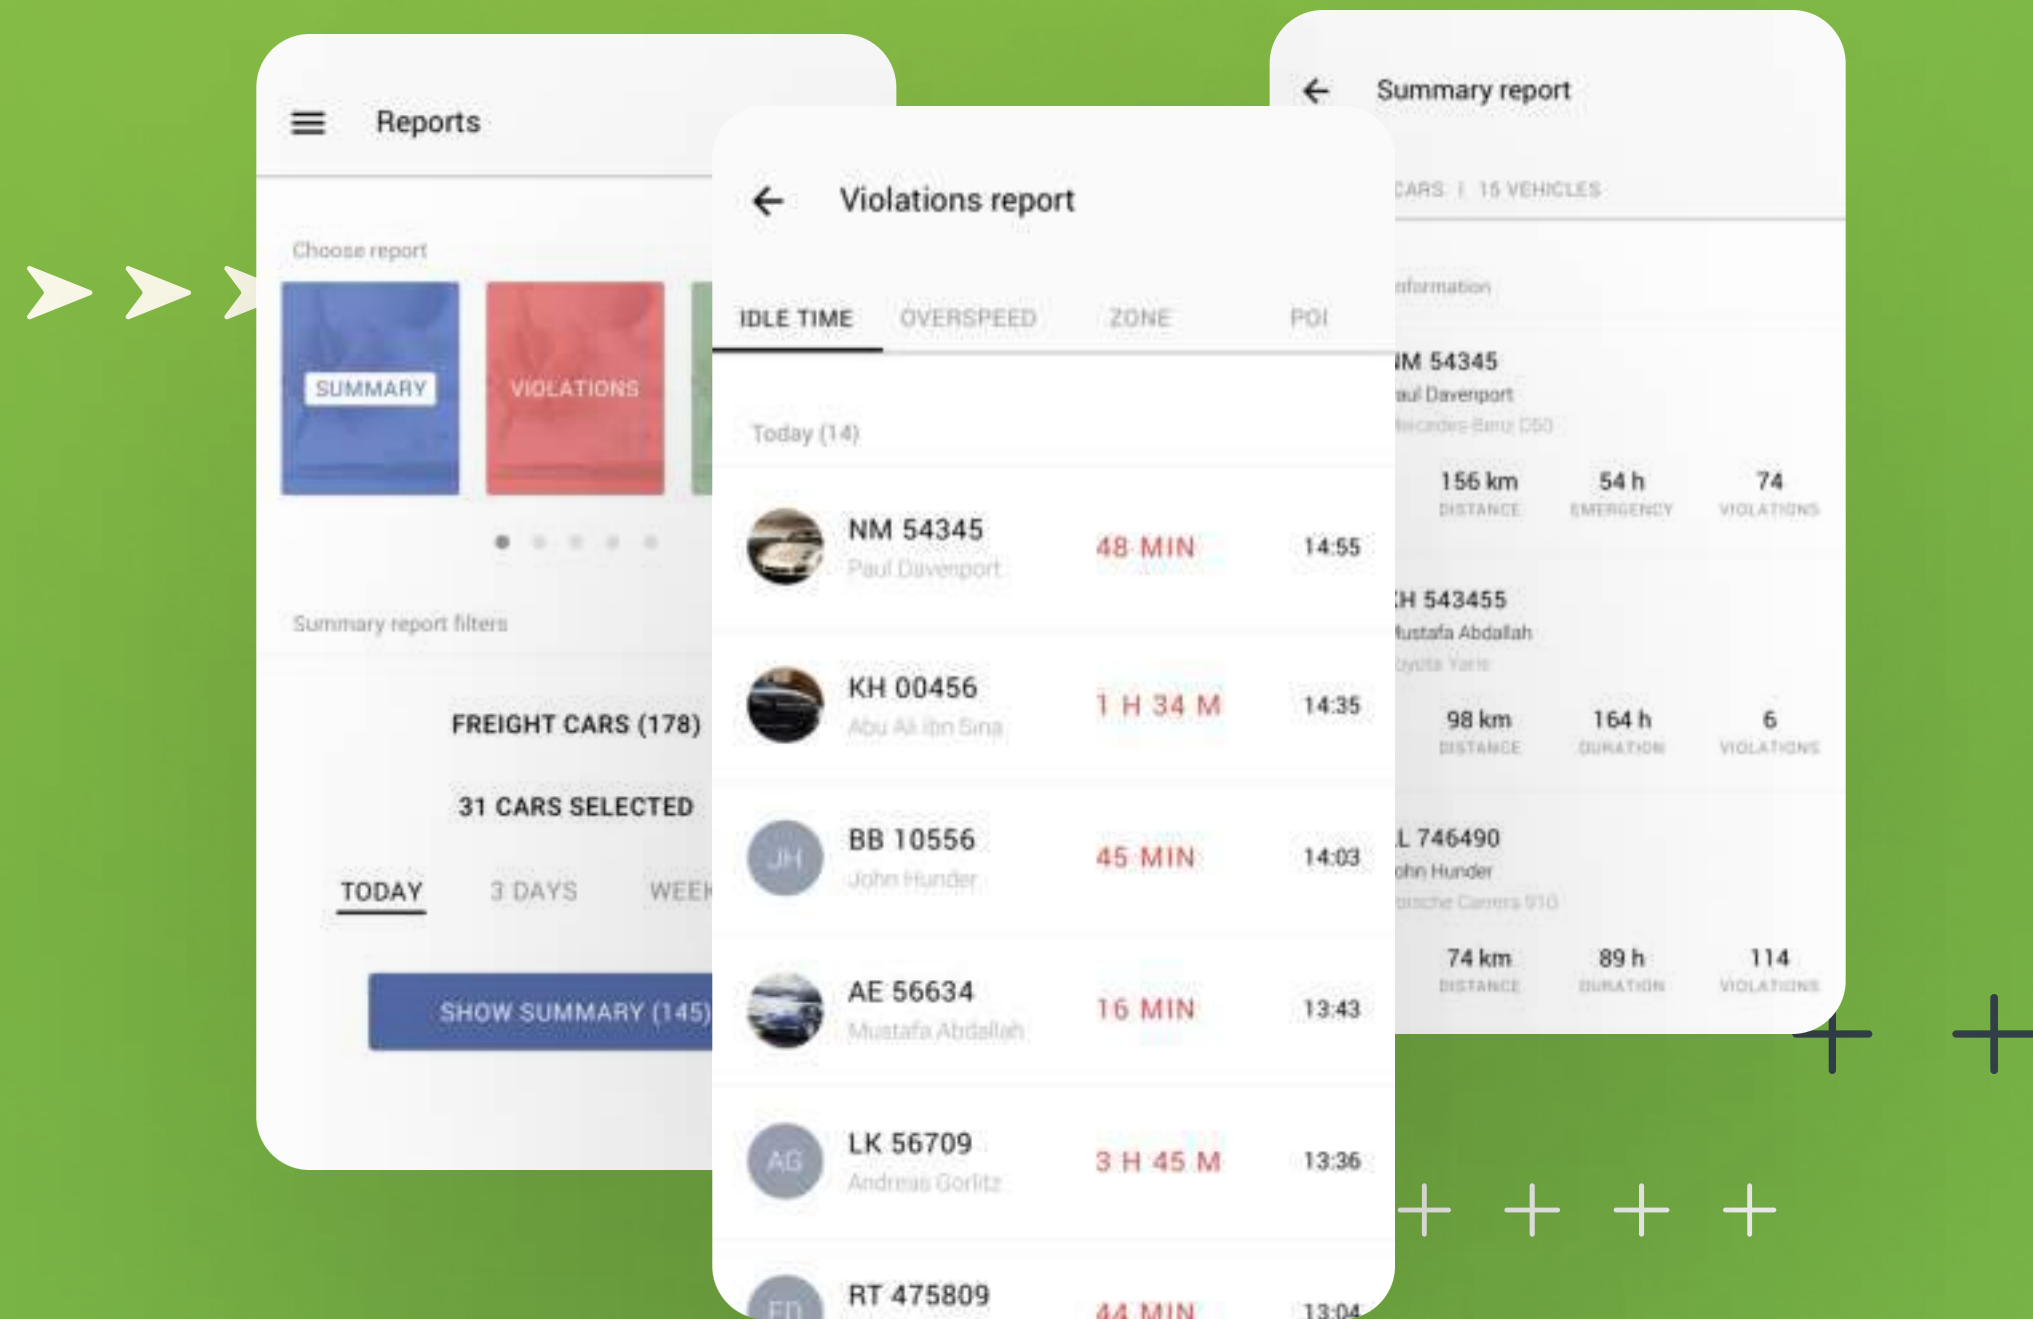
Reports

Choose report

SUMMARY

VIOLATIONS

Summary report filters

FREIGHT CARS (178)

31 CARS SELECTED

TODAY 3 DAYS WEEK

SHOW SUMMARY (145)

Violations report

IDLE TIME OVERSPEED ZONE POI

Today (14)

NM 54345
Paul Davenport
48 MIN 14:55

KH 00456
Abu Ali ibn Sina
1 H 34 M 14:35

JH
BB 10556
John Hunder
45 MIN 14:03

AE 56634
Mustafa Abdallah
16 MIN 13:43

AG
LK 56709
Andreas Gorlitz
3 H 45 M 13:36

ED
RT 475809
44 MIN 13:04

Summary report

CARS | 15 VEHICLES

nformation

NM 54345
aul Davenport
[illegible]

156 km DISTANCE | 54 h EMERGENCY | 74 VIOLATIONS

KH 543455
Mustafa Abdallah
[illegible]

98 km DISTANCE | 164 h DURATION | 6 VIOLATIONS

L 746490
ohn Hunder
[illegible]

74 km DISTANCE | 89 h DURATION | 114 VIOLATIONS